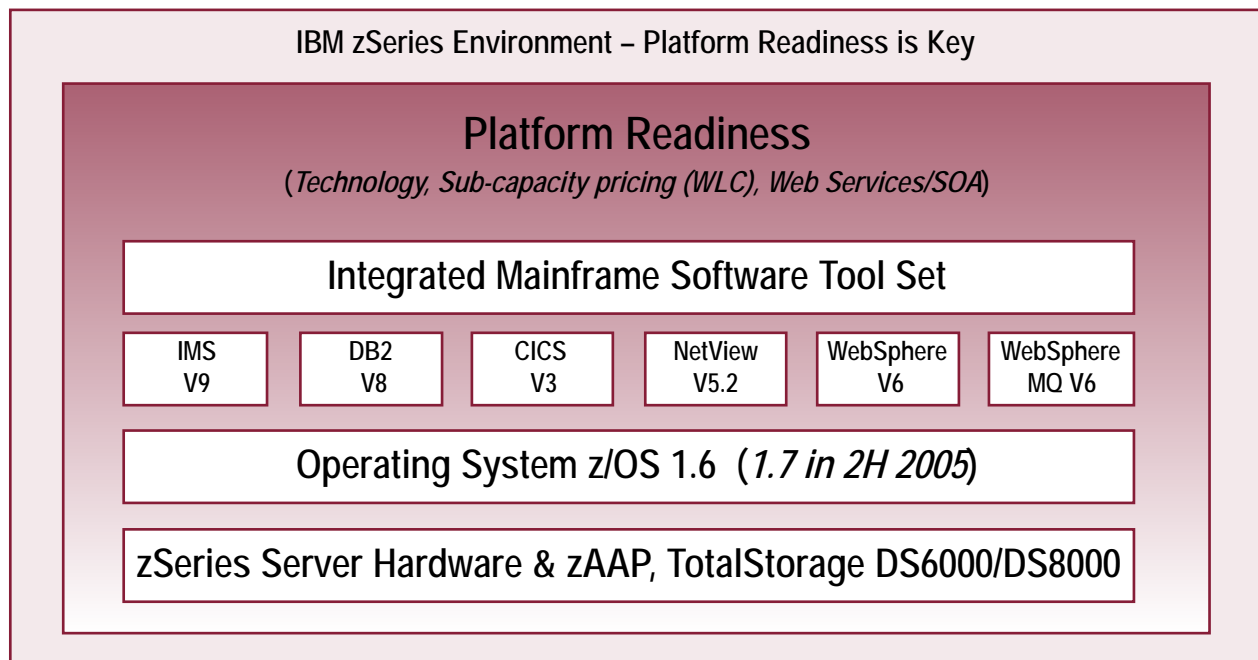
IBM zSeries Environment – Platform Readiness is Key

Platform Readiness

(Technology, Sub-capacity pricing (WLC), Web Services/SOA)

Integrated Mainframe Software Tool Set

IMS V9

DB2 V8

CICS V3

NetView V5.2

WebSphere V6

WebSphere MQ V6

Operating System z/OS 1.6 (1.7 in 2H 2005)

zSeries Server Hardware & zAAP, TotalStorage DS6000/DS8000